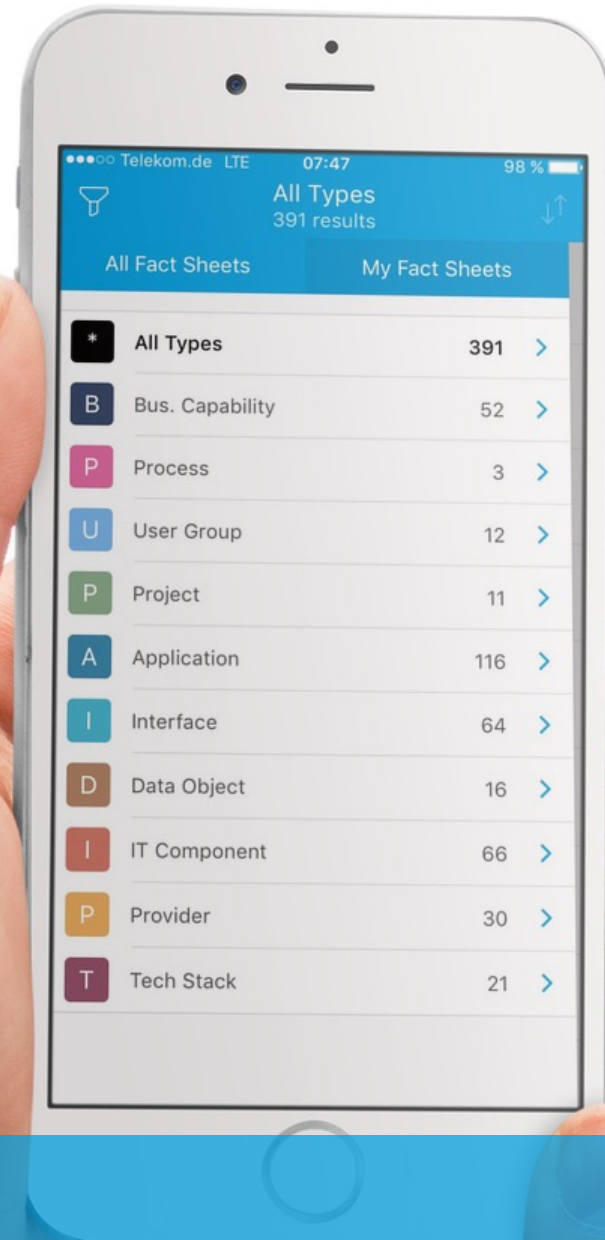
●●●○○ Telekom.de LTE 07:47 98 %

All Types
391 results

All Fact Sheets

My Fact Sheets

\* All Types 391 >

B Bus. Capability 52 >

P Process 3 >

U User Group 12 >

P Project 11 >

A Application 116 >

I Interface 64 >

D Data Object 16 >

I IT Component 66 >

P Provider 30 >

T Tech Stack 21 >